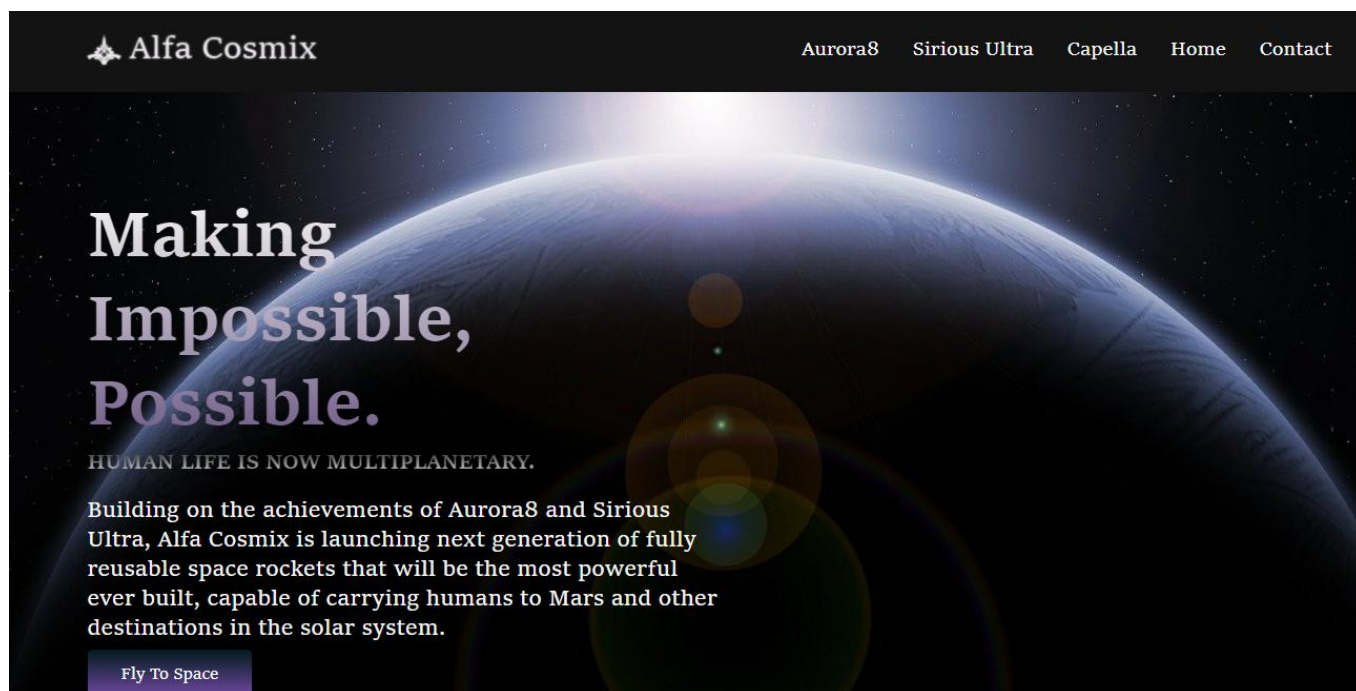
Alfa Cosmix

Aurora8 Sirious Ultra Capella Home Contact

Making Impossible, Possible.

HUMAN LIFE IS NOW MULTIPLANETARY.

Building on the achievements of Aurora8 and Sirious Ultra, Alfa Cosmix is launching next generation of fully reusable space rockets that will be the most powerful ever built, capable of carrying humans to Mars and other destinations in the solar system.

Fly To Space